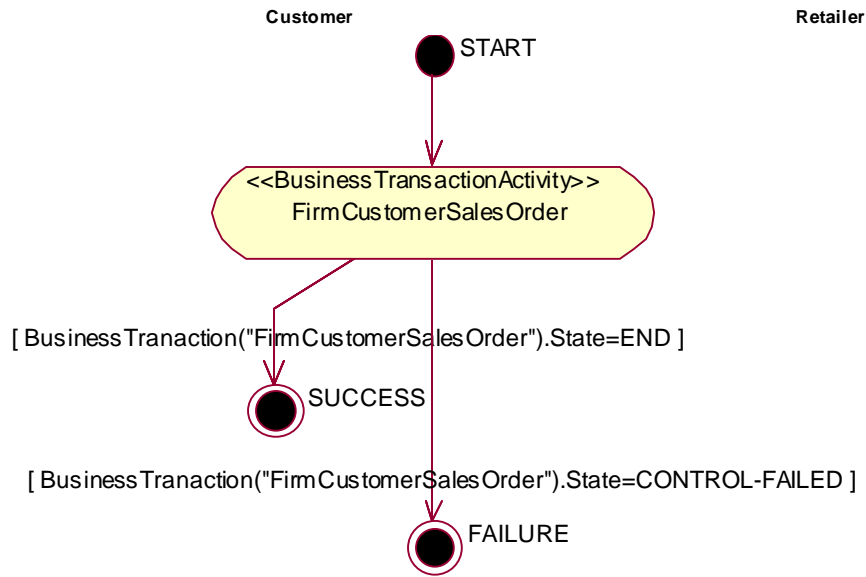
Customer

Retailer

START

<<BusinessTransactionActivity>>
FirmCustomerSalesOrder

[ BusinessTranaction("FirmCustomerSalesOrder").State=END ]

SUCCESS

[ BusinessTranaction("FirmCustomerSalesOrder").State=CONTROL-FAILED ]

FAILURE